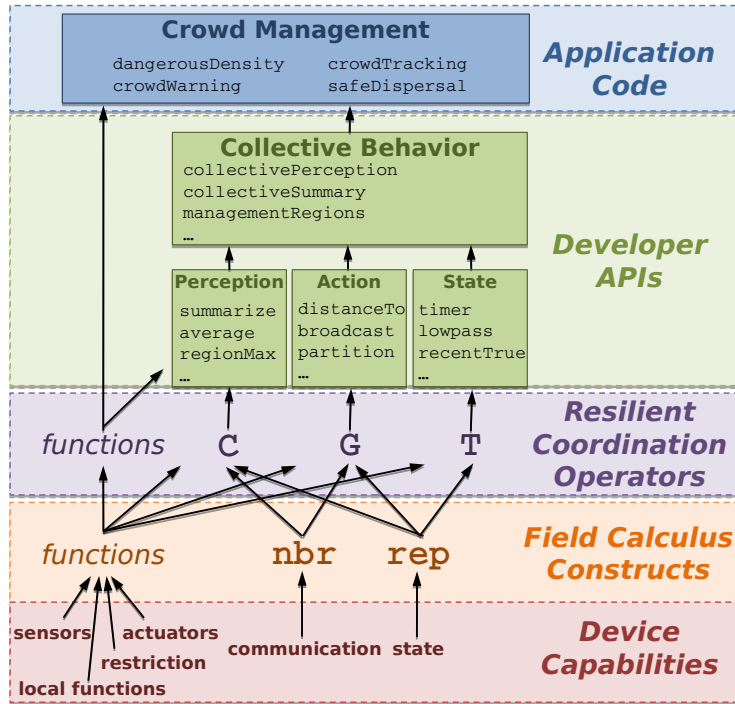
Crowd Management

dangerousDensity
crowdWarning
crowdTracking
safeDispersal

Application Code

Collective Behavior

collectivePerception
collectiveSummary
managementRegions
…

Developer APIs

Perception

summarize
average
regionMax
…

Action

distanceTo
broadcast
partition
…

State

timer
lowpass
recentTrue
…

functions C G T

Resilient Coordination Operators

functions nbr rep

Field Calculus Constructs

sensors
actuators
restriction
local functions
communication
state

Device Capabilities